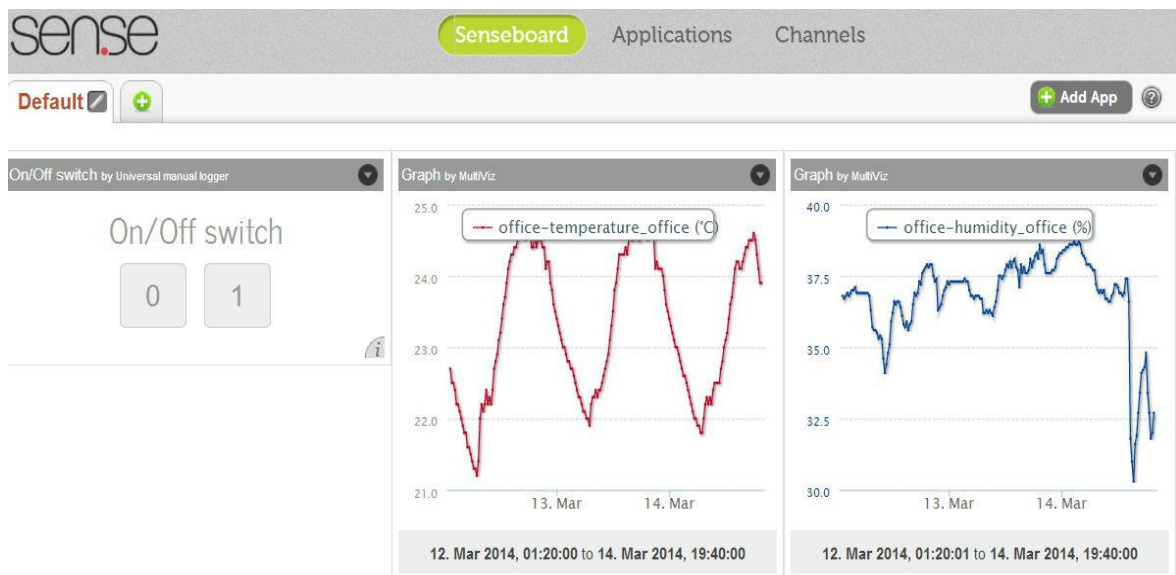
sense

Senseboard Applications Channels

Default

Add App

On/Off switch by Universal manual logger

On/Off switch

0 1

Graph by MultiViz

office-temperature_office (°C)

25.0
24.0
23.0
22.0
21.0

13. Mar 14. Mar

12. Mar 2014, 01:20:00 to 14. Mar 2014, 19:40:00

Graph by MultiViz

office-humidity_office (%)

40.0
37.5
35.0
32.5
30.0

13. Mar 14. Mar

12. Mar 2014, 01:20:01 to 14. Mar 2014, 19:40:00